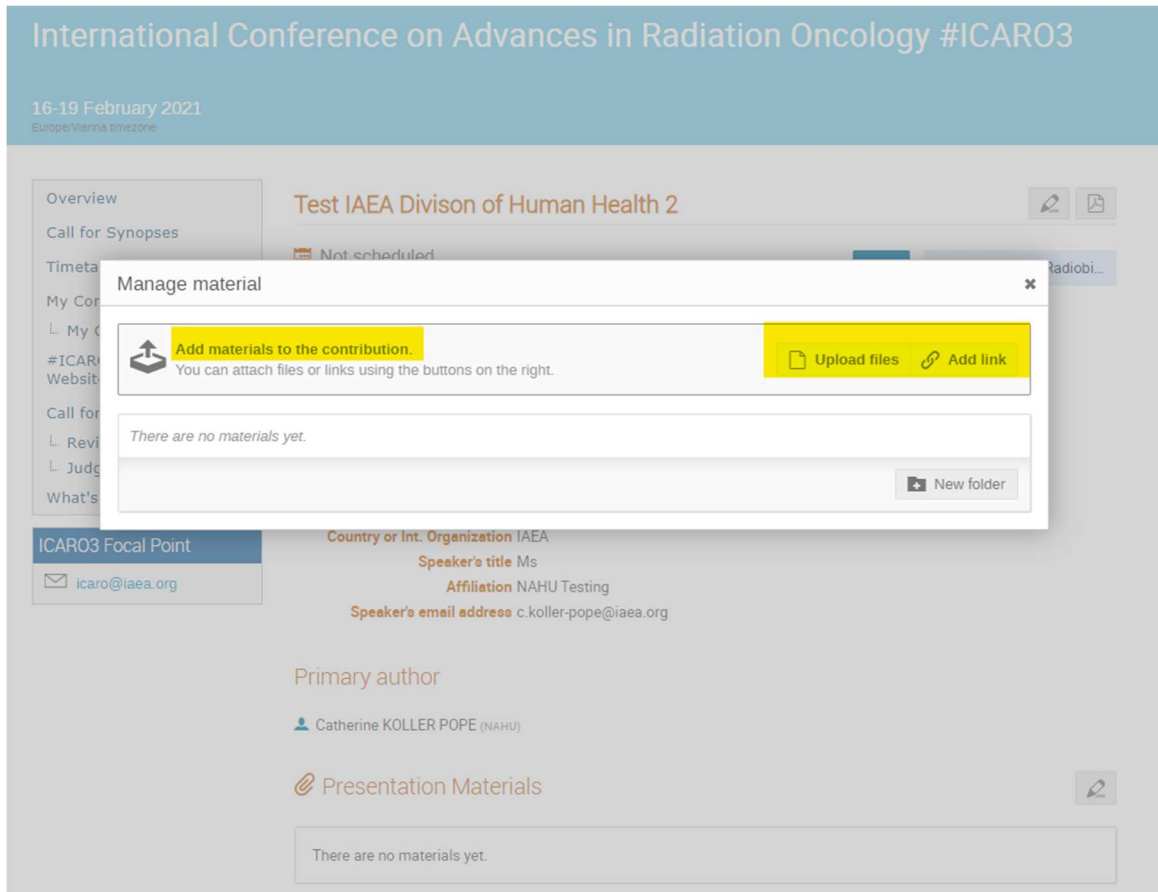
International Conference on Advances in Radiation Oncology #ICARO3

16-19 February 2021
Europe/Vienna timezone

Overview
Call for Synopses
Timeta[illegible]
My Co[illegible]
└ My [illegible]
#ICAR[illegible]
Websit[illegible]
Call for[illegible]
└ Revi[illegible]
└ Judg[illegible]
What's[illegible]

ICARO3 Focal Point
icaro@iaea.org

Test IAEA Divison of Human Health 2

Not scheduled

Radiobi...

Manage material ×

Add materials to the contribution.
You can attach files or links using the buttons on the right.

Upload files
Add link

There are no materials yet.

New folder

Country or Int. Organization IAEA
Speaker's title Ms
Affiliation NAHU Testing
Speaker's email address c.koller-pope@iaea.org

Primary author

Catherine KOLLER POPE (NAHU)

Presentation Materials

There are no materials yet.